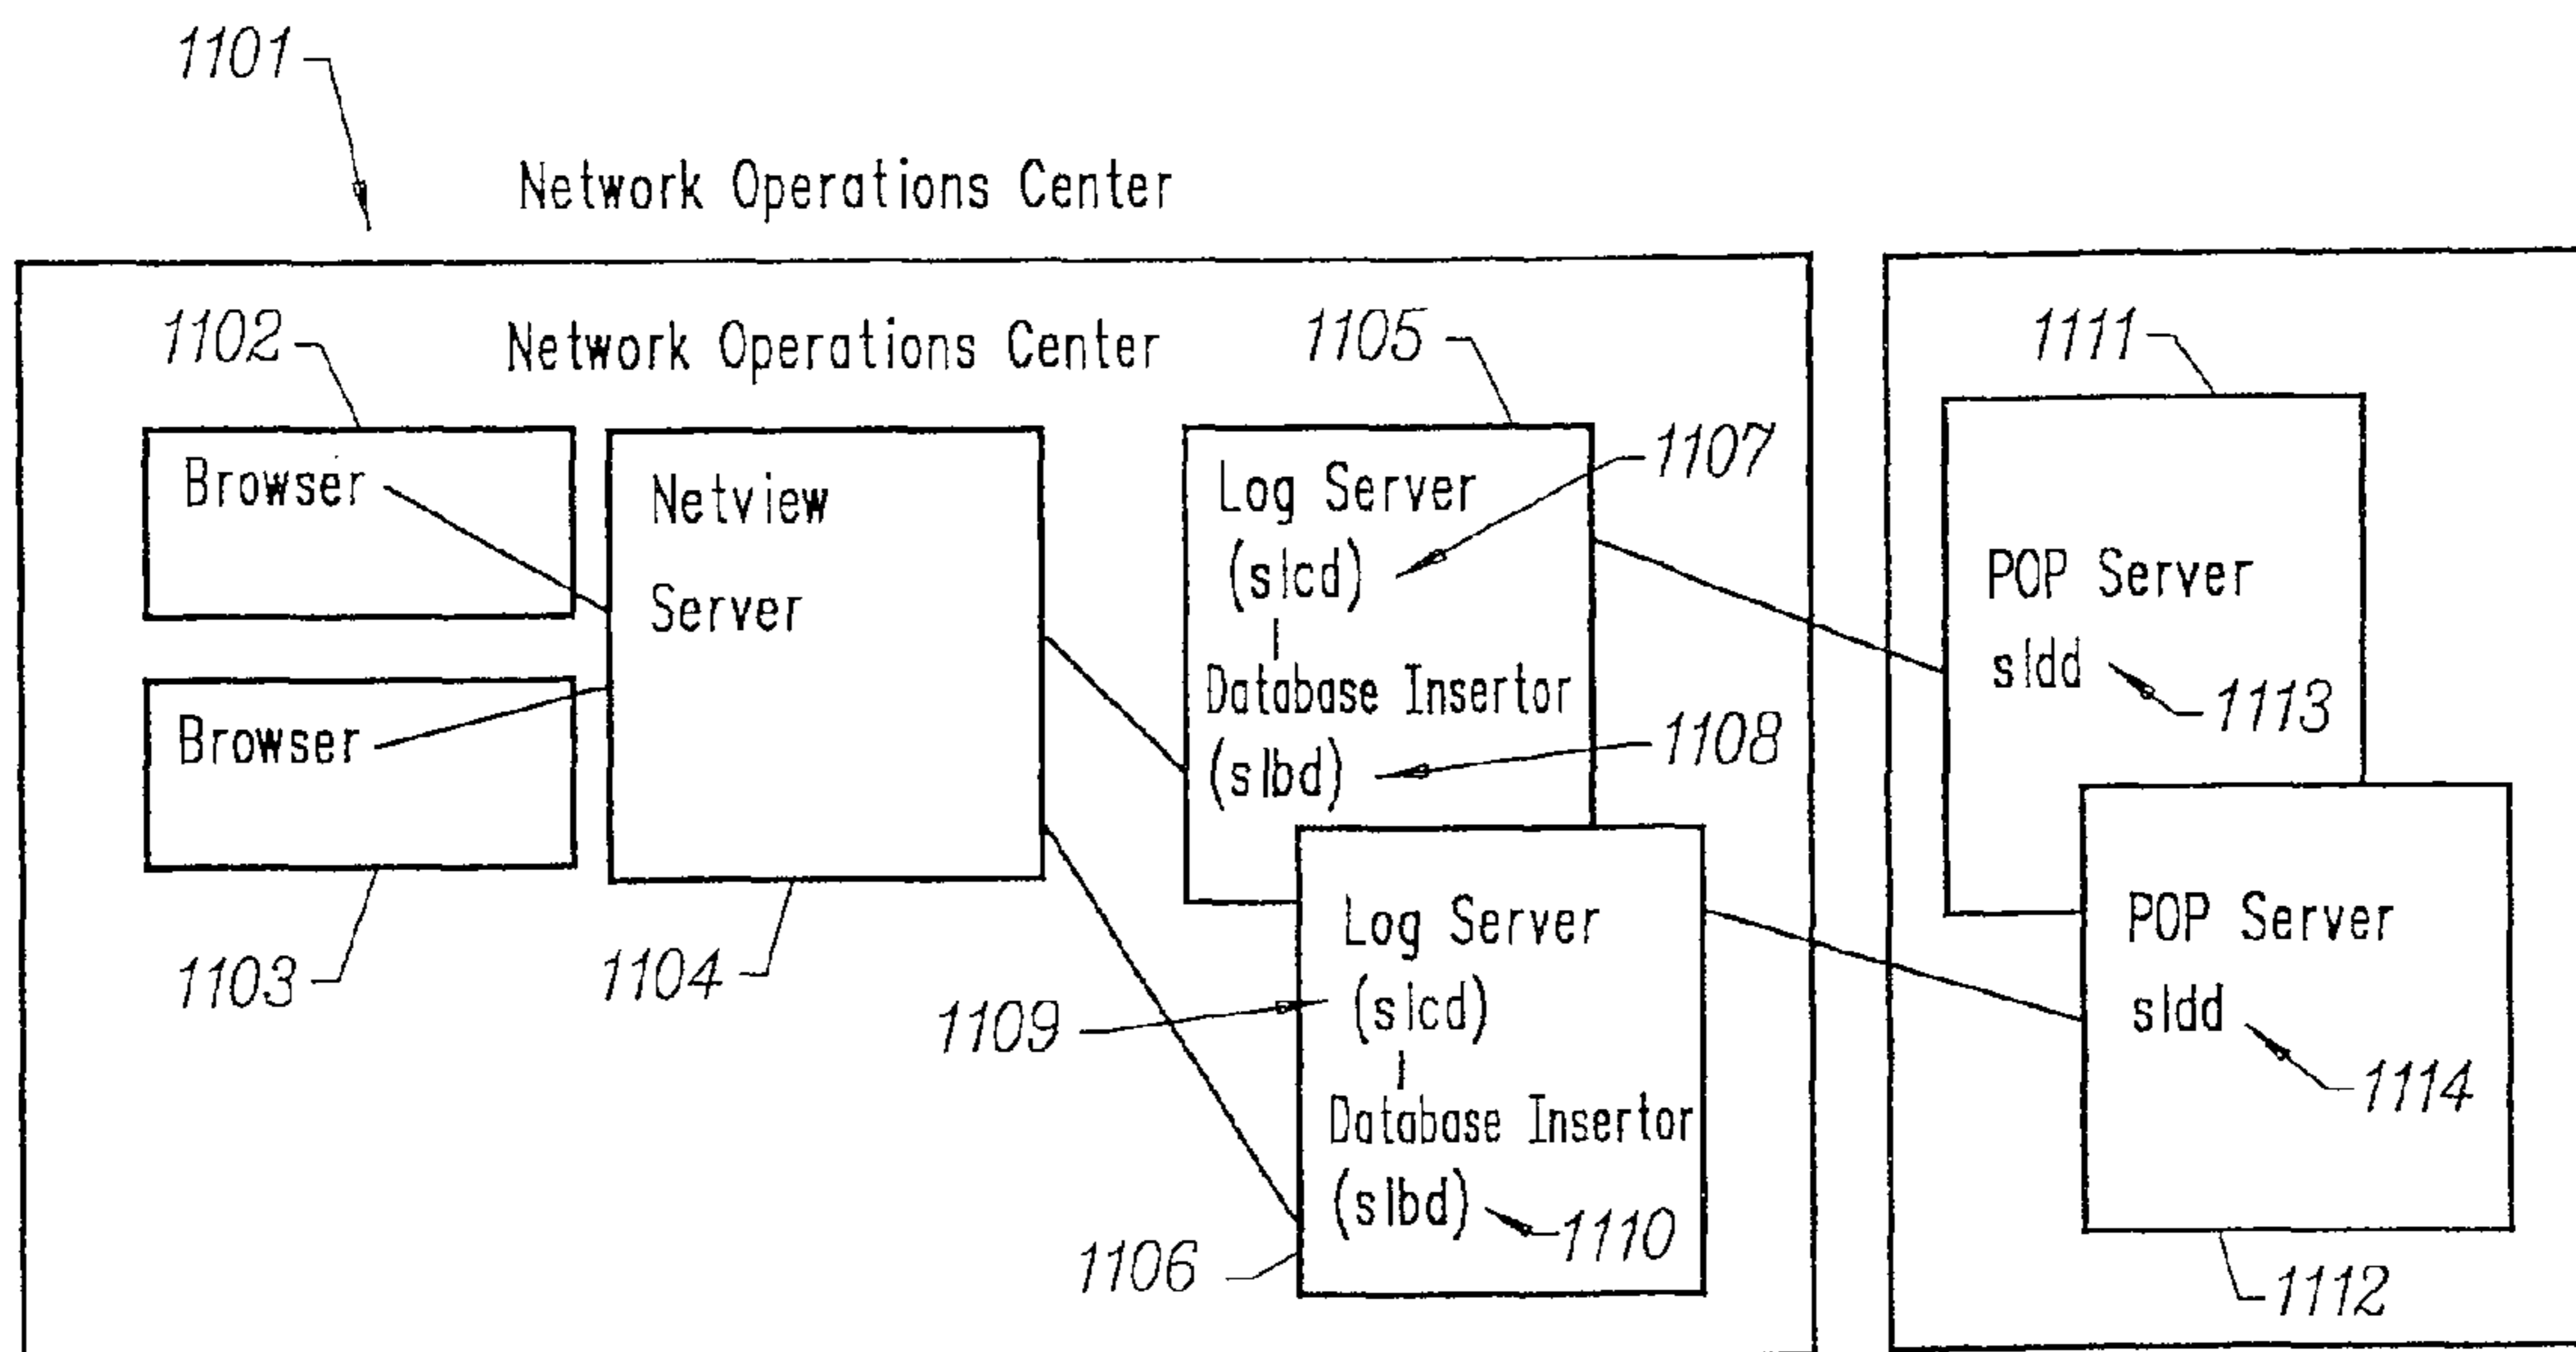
1101

Network Operations Center

1102

Network Operations Center

1105

1111

Browser

Netview Server

Log Server (slcd)

1107

Database Insertor (slbd)

1108

POP Server sldd

1113

Browser

1103

1104

Log Server (slcd)

1109

Database Insertor (slbd)

1110

1106

POP Server sldd

1114

1112